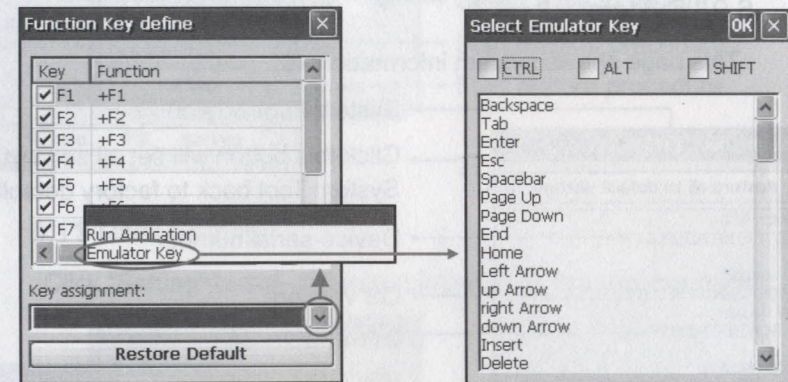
Function Key define

| Key | Function |
|---|---|
| F1 | +F1 |
| F2 | +F2 |
| F3 | +F3 |
| F4 | +F4 |
| F5 | +F5 |
| F6 | +F6 |
| F7 | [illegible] |

Run Application
Emulator Key

Key assignment:

Restore Default

Select Emulator Key
OK

CTRL ALT SHIFT

Backspace
Tab
Enter
Esc
Spacebar
Page Up
Page Down
End
Home
Left Arrow
up Arrow
right Arrow
down Arrow
Insert
Delete